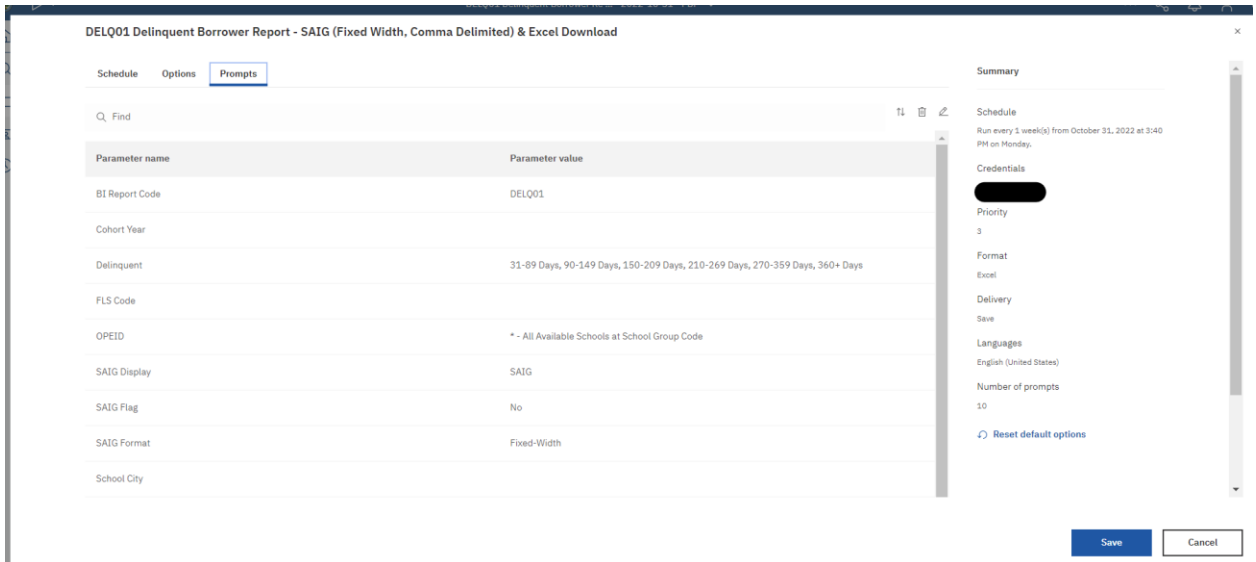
DELQ01 Delinquent Borrower Report - SAIG (Fixed Width, Comma Delimited) & Excel Download

×

Schedule Options Prompts

Find

| Parameter name | Parameter value |
|---|---|
| BI Report Code | DELQ01 |
| Cohort Year | |
| Delinquent | 31-89 Days, 90-149 Days, 150-209 Days, 210-269 Days, 270-359 Days, 360+ Days |
| FLS Code | |
| OPEID | * - All Available Schools at School Group Code |
| SAIG Display | SAIG |
| SAIG Flag | No |
| SAIG Format | Fixed-Width |
| School City | |

Summary

Schedule

Run every 1 week(s) from October 31, 2022 at 3:40 PM on Monday.

Credentials

Priority

3

Format

Excel

Delivery

Save

Languages

English (United States)

Number of prompts

10

Reset default options

Save

Cancel